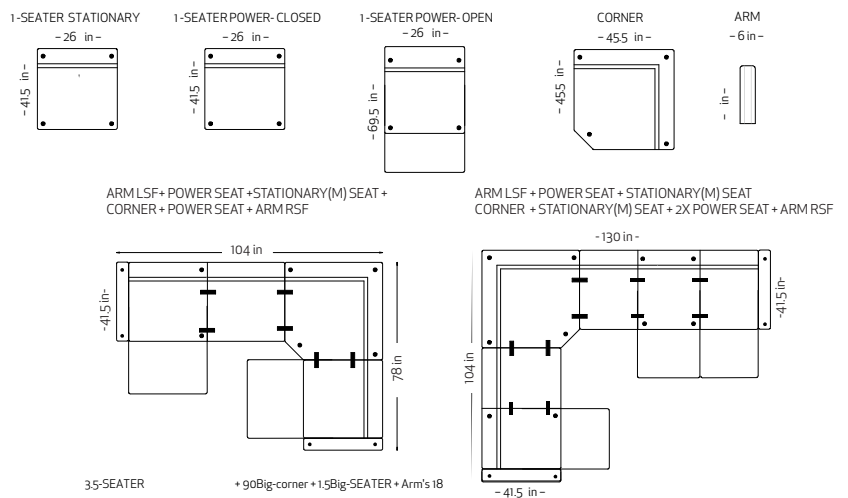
1-SEATER STATIONARY
– 26 in –
– 41.5 in –

1-SEATER POWER- CLOSED
– 26 in –
– 41.5 in –

1-SEATER POWER- OPEN
– 26 in –
– 69.5 in –

CORNER
– 45.5 in –
– 45.5 in –

ARM
– 6 in –
– in –

ARM LSF+ POWER SEAT +STATIONARY(M) SEAT + CORNER + POWER SEAT + ARM RSF

104 in
-41.5 in-
78 in

ARM LSF + POWER SEAT + STATIONARY(M) SEAT CORNER + STATIONARY(M) SEAT + 2X POWER SEAT + ARM RSF

- 130 in -
-41.5 in-
104 in
– 41.5 in –

3.5-SEATER

+ 90Big-corner + 1.5Big-SEATER + Arm's 18